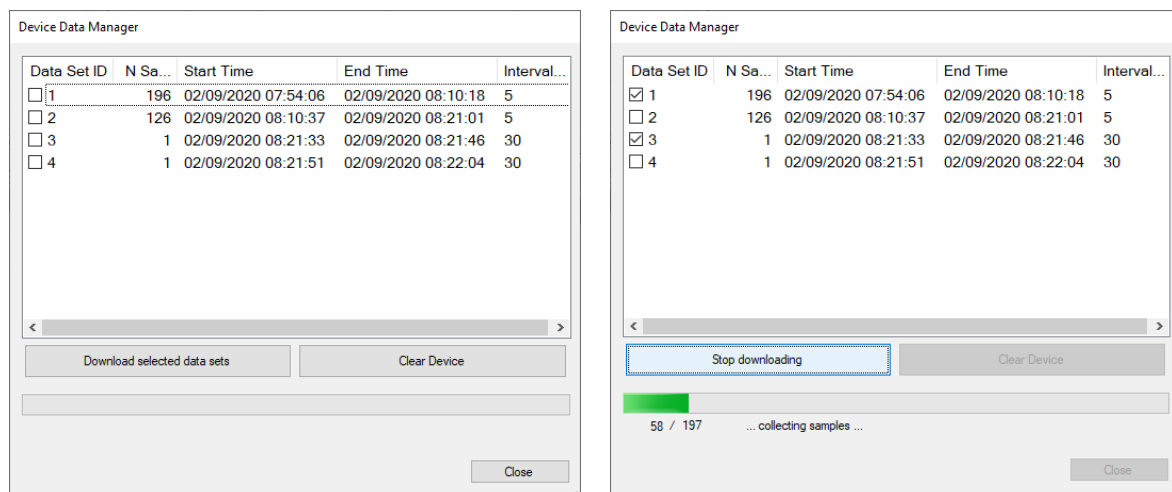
Device Data Manager

| Data Set ID | N Sa... | Start Time | End Time | Interval... |
|---|---|---|---|---|
| ☐ 1 | 196 | 02/09/2020 07:54:06 | 02/09/2020 08:10:18 | 5 |
| ☐ 2 | 126 | 02/09/2020 08:10:37 | 02/09/2020 08:21:01 | 5 |
| ☐ 3 | 1 | 02/09/2020 08:21:33 | 02/09/2020 08:21:46 | 30 |
| ☐ 4 | 1 | 02/09/2020 08:21:51 | 02/09/2020 08:22:04 | 30 |

Download selected data sets

Clear Device

Close

Device Data Manager

| Data Set ID | N Sa... | Start Time | End Time | Interval... |
|---|---|---|---|---|
| ☑ 1 | 196 | 02/09/2020 07:54:06 | 02/09/2020 08:10:18 | 5 |
| ☐ 2 | 126 | 02/09/2020 08:10:37 | 02/09/2020 08:21:01 | 5 |
| ☑ 3 | 1 | 02/09/2020 08:21:33 | 02/09/2020 08:21:46 | 30 |
| ☐ 4 | 1 | 02/09/2020 08:21:51 | 02/09/2020 08:22:04 | 30 |

Stop downloading

Clear Device

58 / 197 ... collecting samples ...

Close